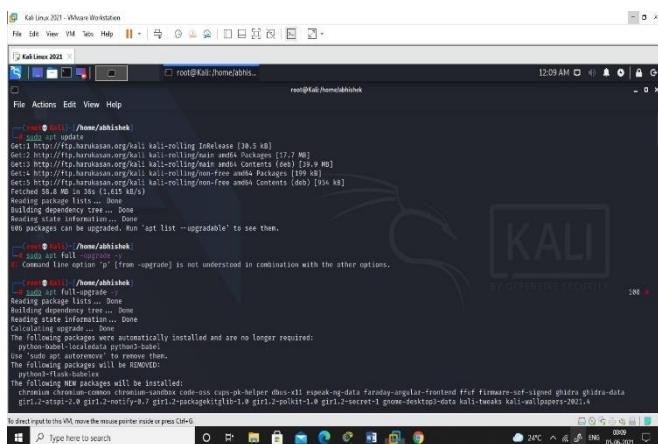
Kali Linux 2021 - VMware Workstation

File Edit View VM Tabs Help

Kali Linux 2021

root@Kali: /home/abhis...

12:09 AM

root@Kali: /home/abhishek

File Actions Edit View Help

(root💀 Kali)-[/home/abhishek]
# sudo apt update
Get:1 http://ftp.harukasan.org/kali kali-rolling InRelease [30.5 kB]
Get:2 http://ftp.harukasan.org/kali kali-rolling/main amd64 Packages [17.7 MB]
Get:3 http://ftp.harukasan.org/kali kali-rolling/main amd64 Contents (deb) [39.9 MB]
Get:4 http://ftp.harukasan.org/kali kali-rolling/non-free amd64 Packages [199 kB]
Get:5 http://ftp.harukasan.org/kali kali-rolling/non-free amd64 Contents (deb) [934 kB]
Fetched 58.8 MB in 36s (1,615 kB/s)
Reading package lists... Done
Building dependency tree... Done
Reading state information... Done
806 packages can be upgraded. Run 'apt list --upgradable' to see them.

(root💀 Kali)-[/home/abhishek]
# sudo apt full --upgrade -y
E: Command line option 'p' [from -upgrade] is not understood in combination with the other options.

(root💀 Kali)-[/home/abhishek]
# sudo apt full-upgrade -y
Reading package lists... Done
Building dependency tree... Done
Reading state information... Done
Calculating upgrade... Done
The following packages were automatically installed and are no longer required:
  python-babel-localedata python3-babel
Use 'sudo apt autoremove' to remove them.
The following packages will be REMOVED:
  python3-flask-babelex
The following NEW packages will be installed:
  chromium chromium-common chromium-sandbox code-oss cups-pk-helper dbus-x11 espeak-ng-data faraday-angular-frontend ffuf firmware-sof-signed ghidra ghidra-data
  gir1.2-atspi-2.0 gir1.2-notify-0.7 gir1.2-packagekitglib-1.0 gir1.2-polkit-1.0 gir1.2-secret-1 gnome-desktop3-data kali-tweaks kali-wallpapers-2021.4

100

KALI
BY OFFENSIVE SECURITY

To direct input to this VM, move the mouse pointer inside or press Ctrl+G.

Type here to search

24°C ENG 00:09 05-06-2021